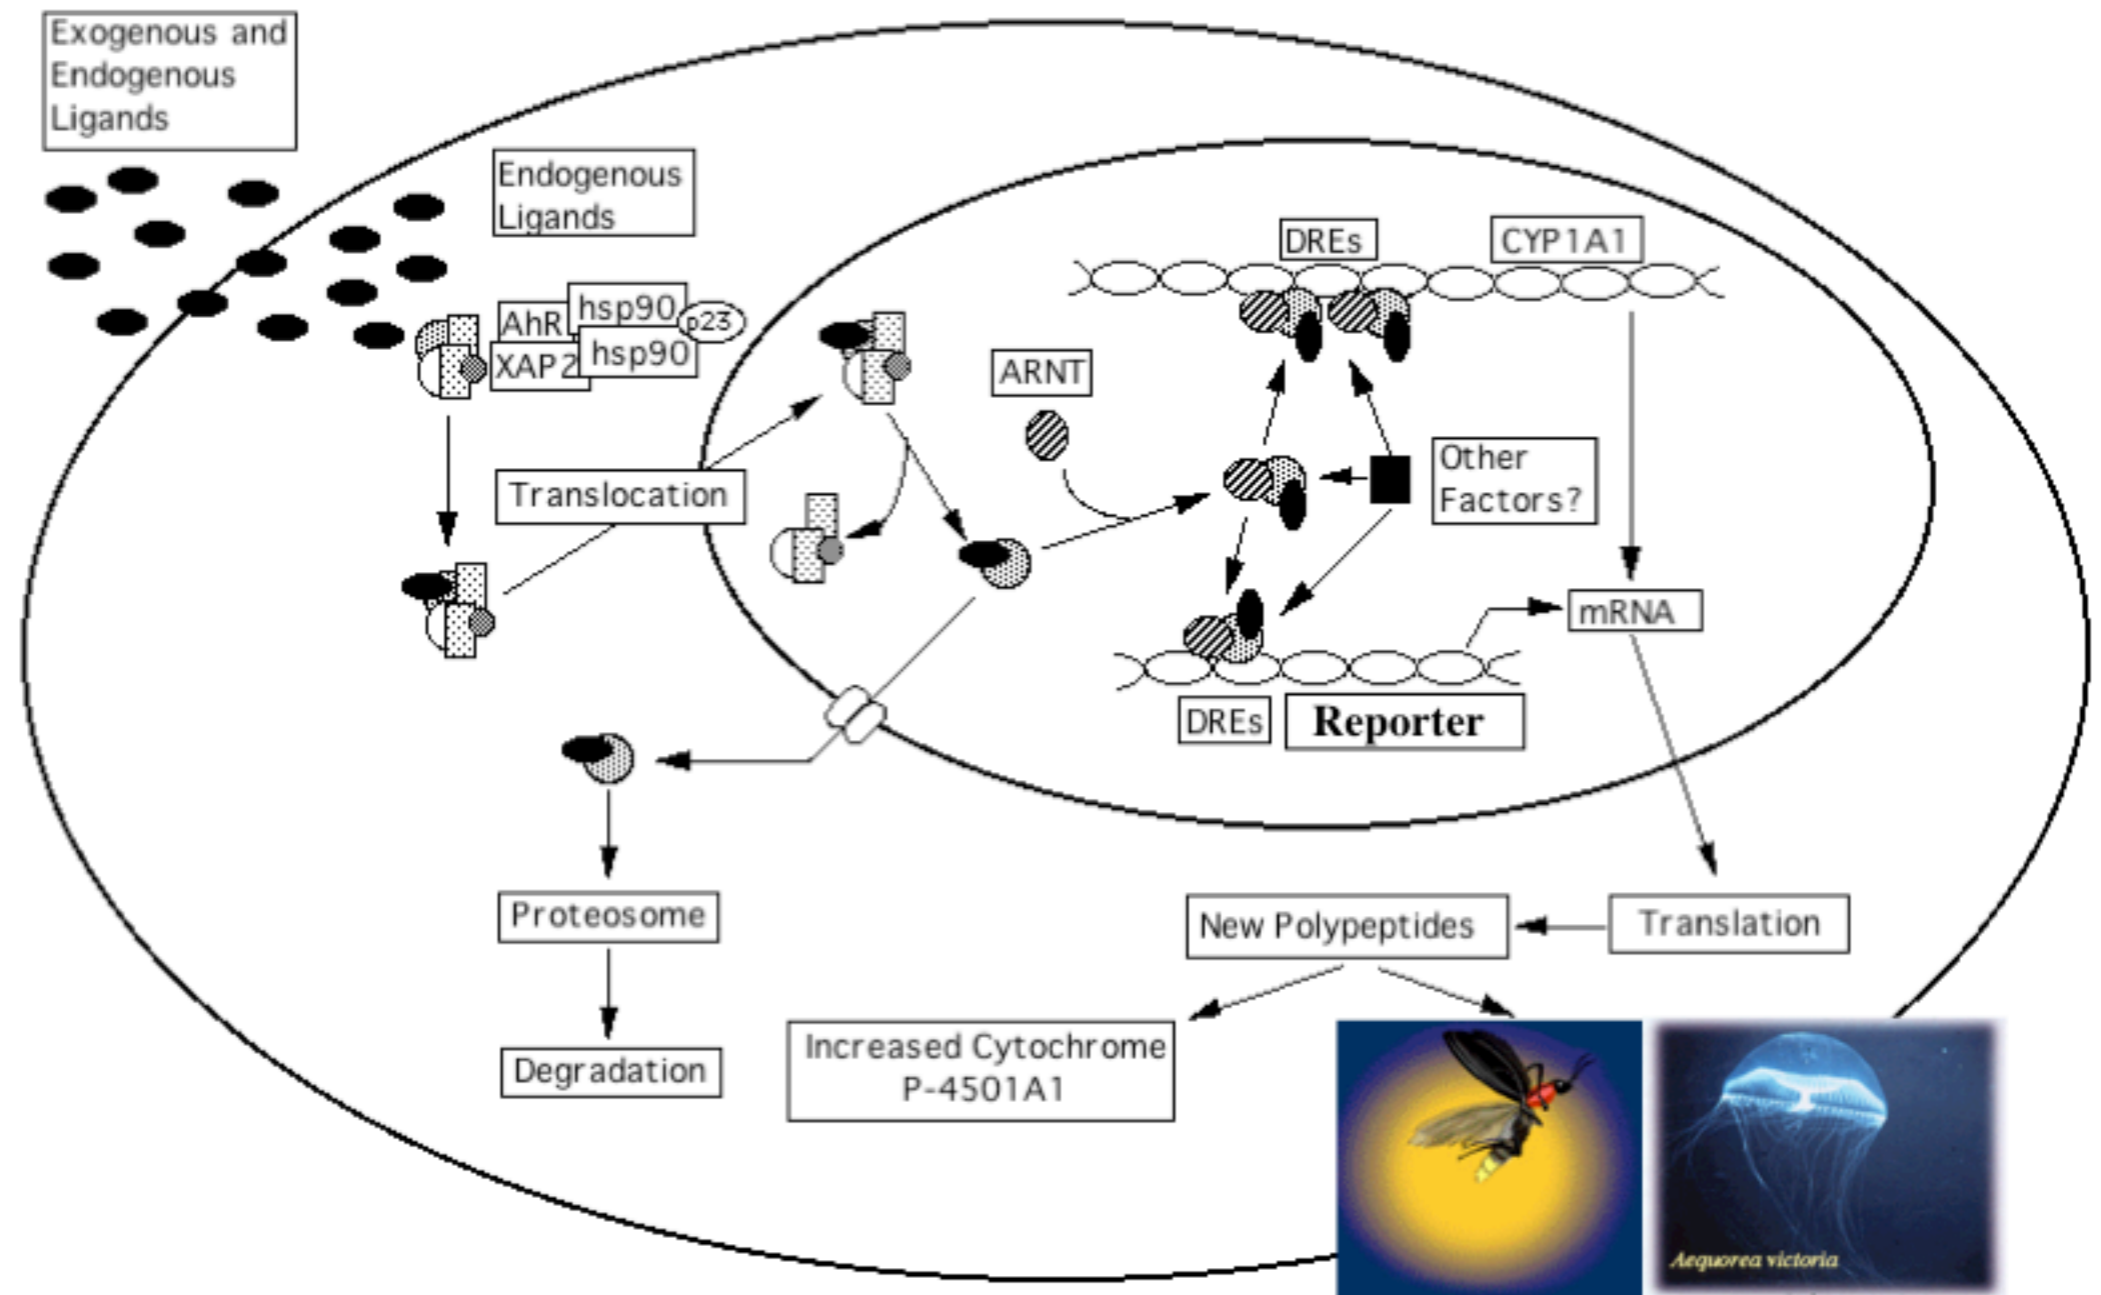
Exogenous and Endogenous Ligands

Endogenous Ligands

AhR
hsp90
p23
XAP2
hsp90

DREs
CYP1A1

ARNT

Translocation

Other Factors?

mRNA

DREs
Reporter

Proteosome

Degradation

New Polypeptides

Translation

Increased Cytochrome P-4501A1

Aequorea victoria